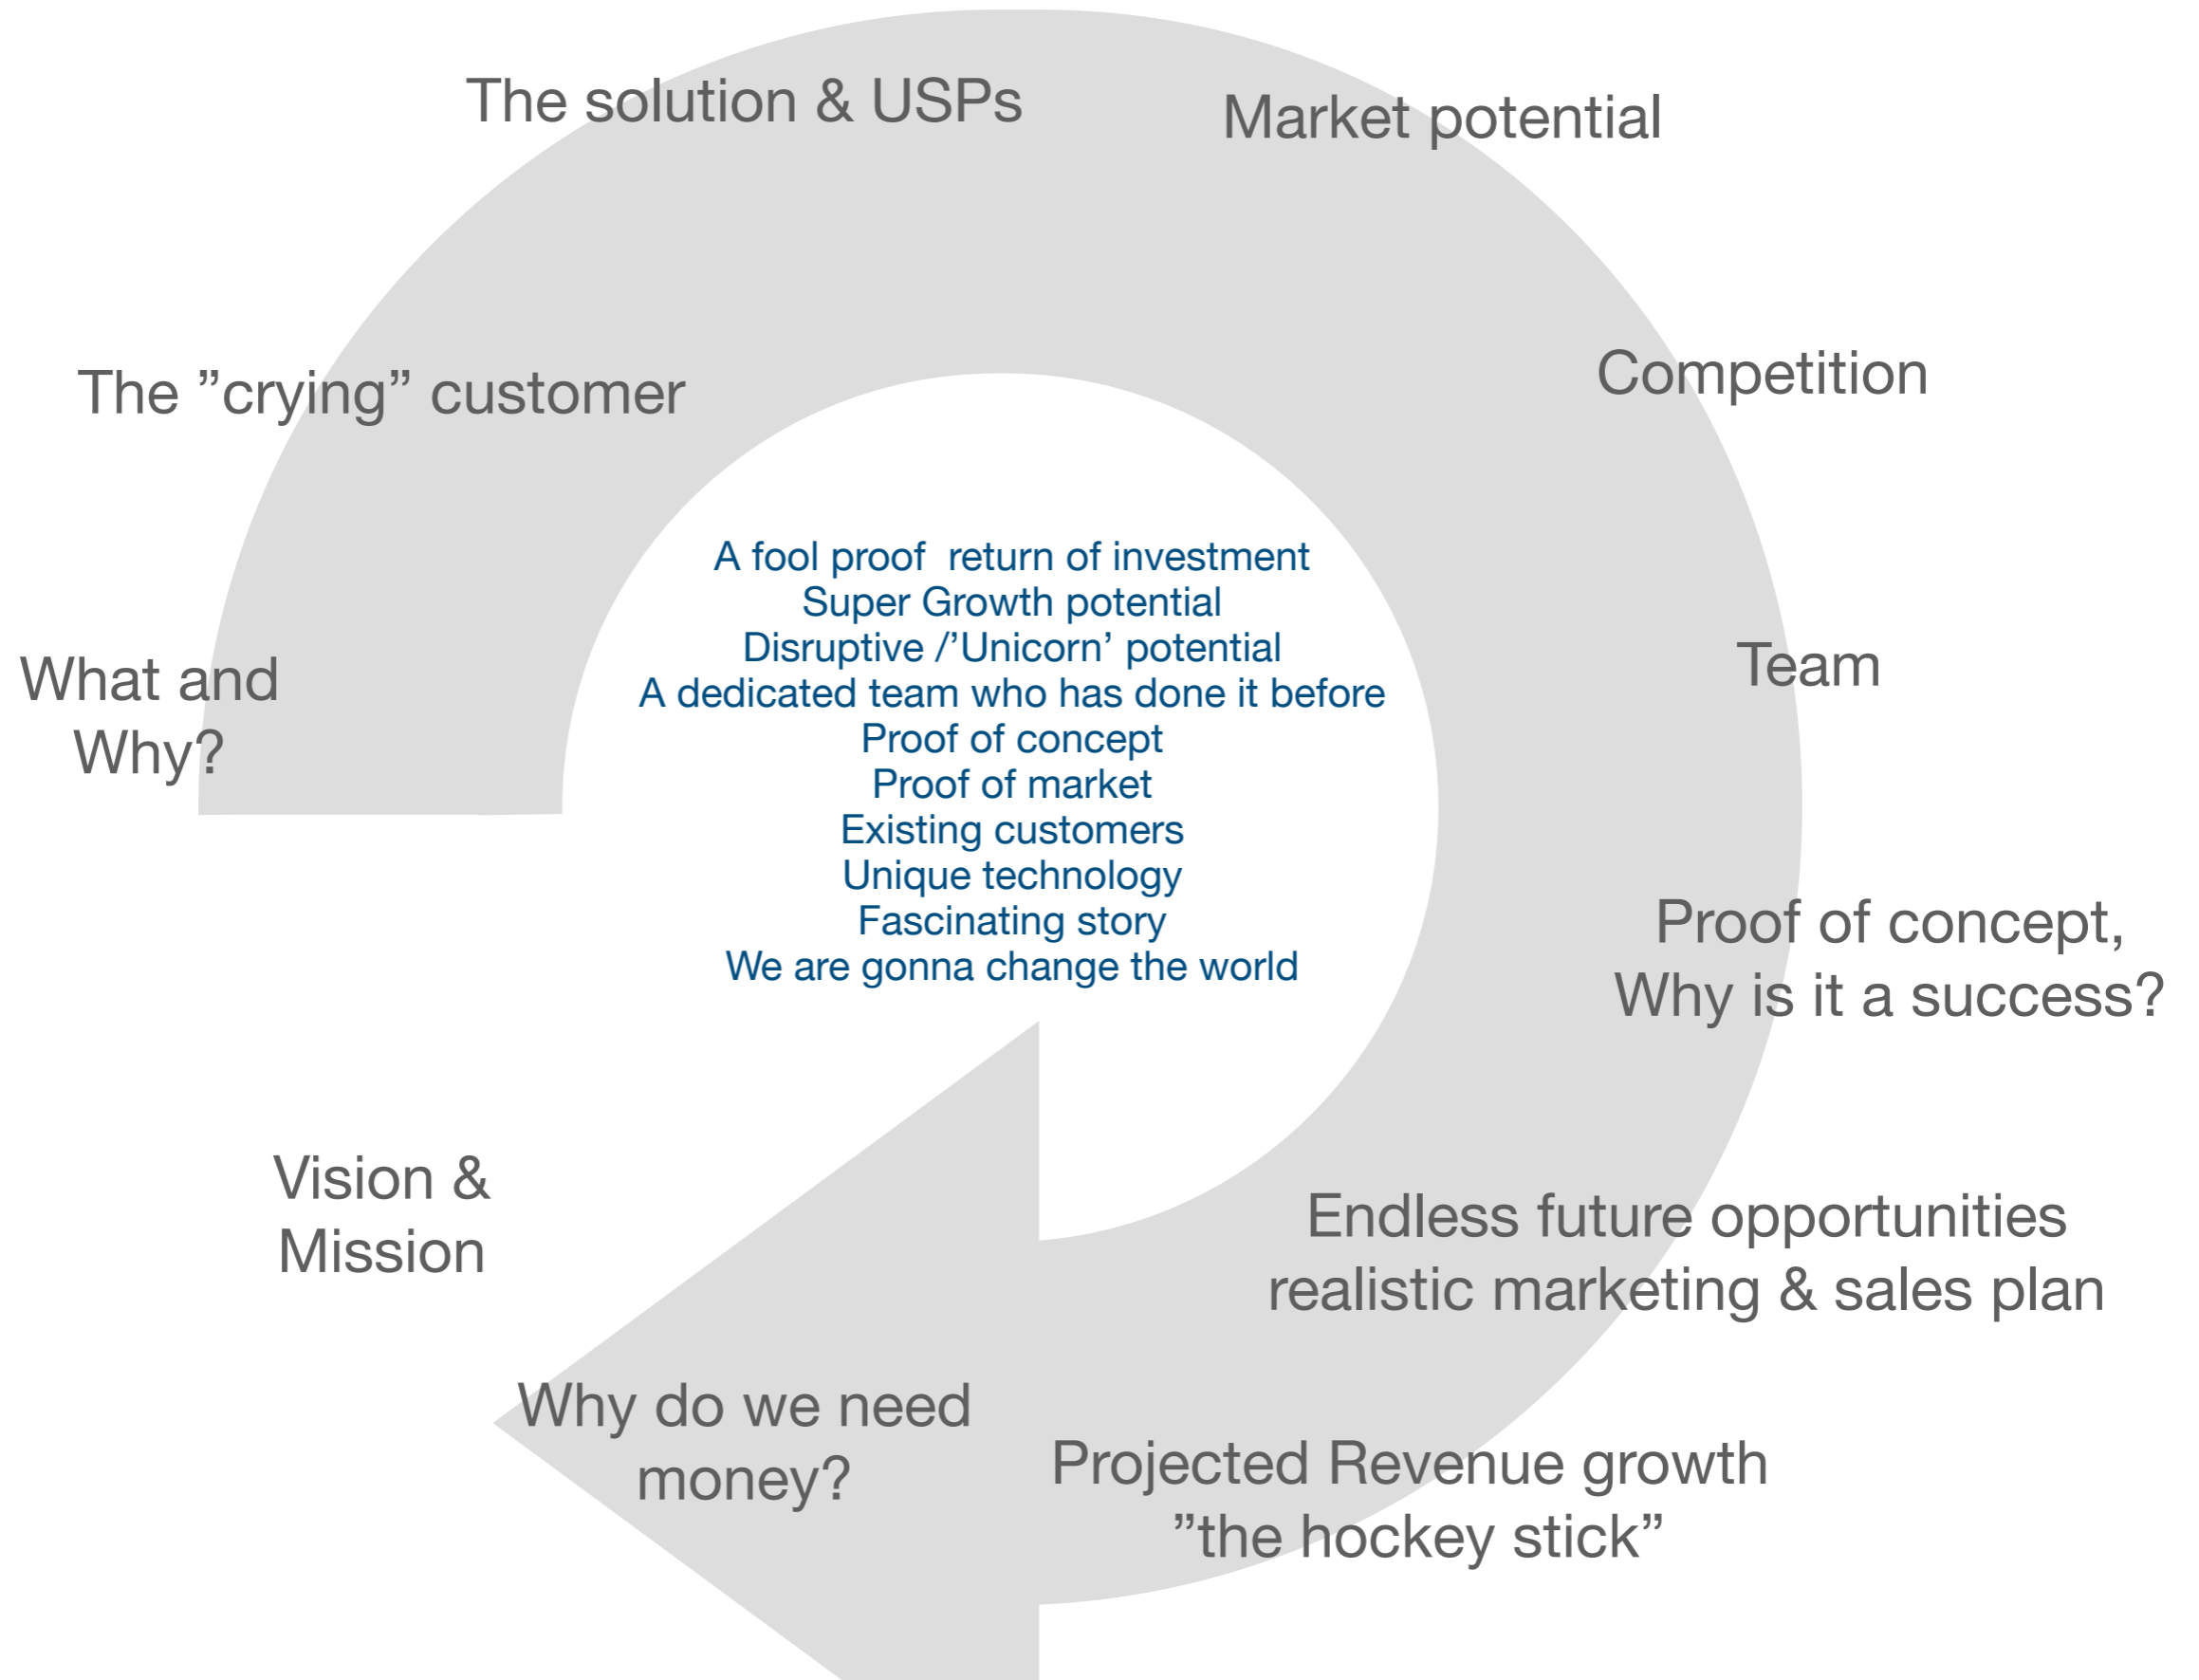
What and Why?

The ”crying” customer

The solution & USPs

Market potential

Competition

Team

Proof of concept, Why is it a success?

Endless future opportunities realistic marketing & sales plan

Projected Revenue growth ”the hockey stick”

Why do we need money?

Vision & Mission

A fool proof return of investment
Super Growth potential
Disruptive /’Unicorn’ potential
A dedicated team who has done it before
Proof of concept
Proof of market
Existing customers
Unique technology
Fascinating story
We are gonna change the world